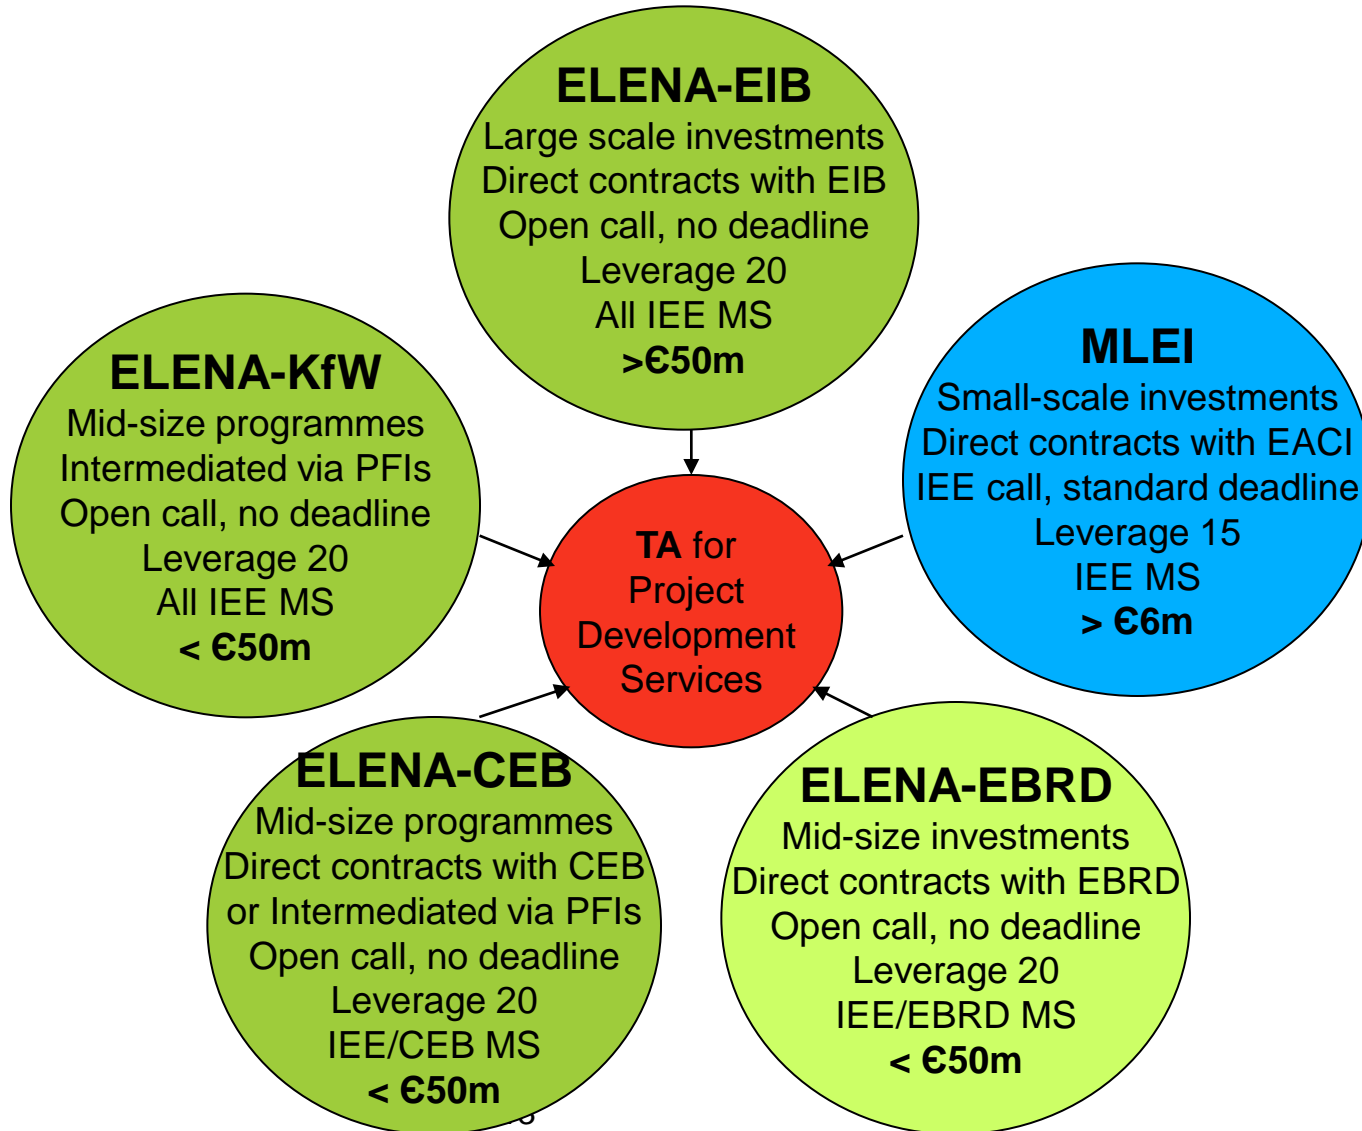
ELENA-EIB
Large scale investments
Direct contracts with EIB
Open call, no deadline
Leverage 20
All IEE MS
>€50m

ELENA-KfW
Mid-size programmes
Intermediated via PFIs
Open call, no deadline
Leverage 20
All IEE MS
< €50m

TA for Project Development Services

MLEI
Small-scale investments
Direct contracts with EACI
IEE call, standard deadline
Leverage 15
IEE MS
> €6m

ELENA-CEB
Mid-size programmes
Direct contracts with CEB or Intermediated via PFIs
Open call, no deadline
Leverage 20
IEE/CEB MS
< €50m

ELENA-EBRD
Mid-size investments
Direct contracts with EBRD
Open call, no deadline
Leverage 20
IEE/EBRD MS
< €50m